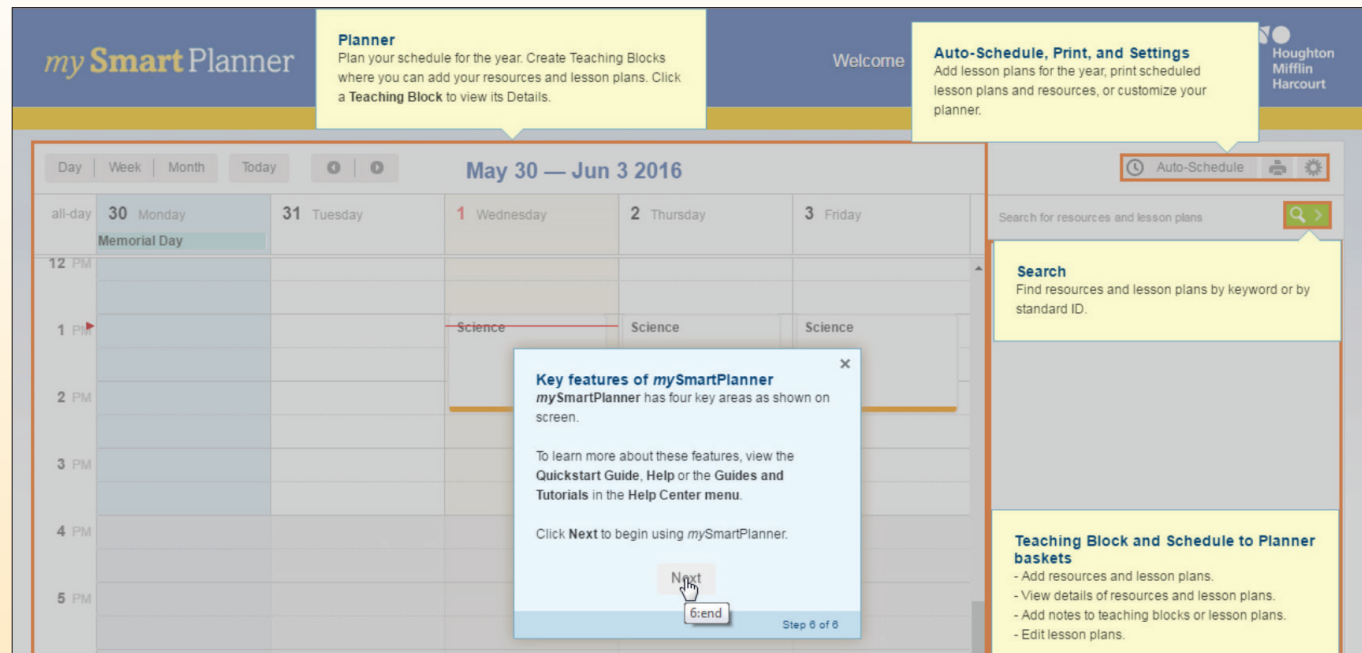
my Smart Planner

Planner
Plan your schedule for the year. Create Teaching Blocks where you can add your resources and lesson plans. Click a Teaching Block to view its Details.

Welcome

Auto-Schedule, Print, and Settings
Add lesson plans for the year, print scheduled lesson plans and resources, or customize your planner.

Houghton Mifflin Harcourt

Day | Week | Month | Today

May 30 — Jun 3 2016

Auto-Schedule

all-day | 30 Monday | 31 Tuesday | 1 Wednesday | 2 Thursday | 3 Friday

Memorial Day

Search for resources and lesson plans

12 PM

Search
Find resources and lesson plans by keyword or by standard ID.

1 PM

Science
Science
Science

2 PM

3 PM

4 PM

5 PM

Key features of mySmartPlanner
mySmartPlanner has four key areas as shown on screen.

To learn more about these features, view the Quickstart Guide, Help or the Guides and Tutorials in the Help Center menu.

Click Next to begin using mySmartPlanner.

Next

6:end

Step 6 of 6

Teaching Block and Schedule to Planner baskets
- Add resources and lesson plans.
- View details of resources and lesson plans.
- Add notes to teaching blocks or lesson plans.
- Edit lesson plans.